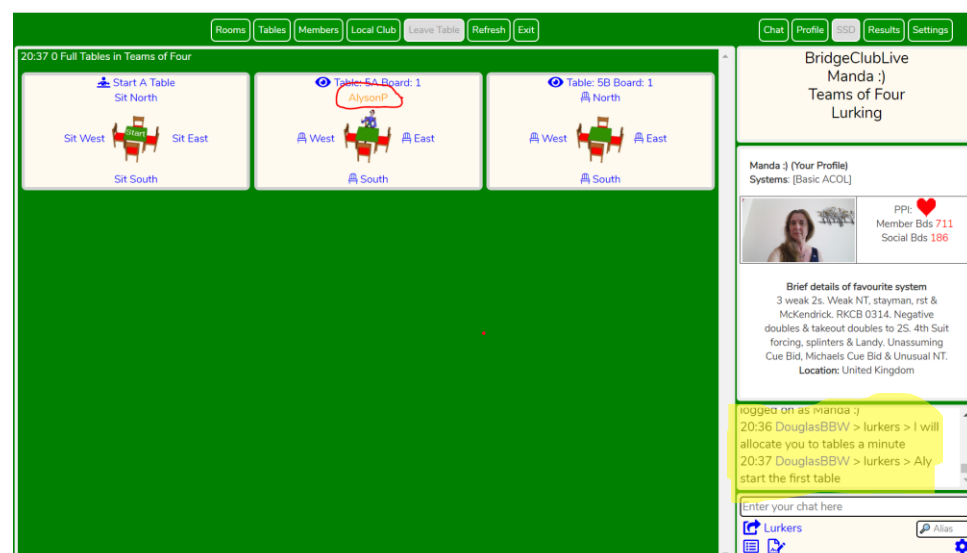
Rooms Tables Members Local Club Leave Table Refresh Exit

Chat Profile SSD Results Settings

20:37 0 Full Tables in Teams of Four

Start A Table
Sit North
Sit West
Start
Sit East
Sit South

Table: 5A Board: 1
AlysonP
West
East
South

Table: 5B Board: 1
North
West
East
South

BridgeClubLive
Manda :)
Teams of Four
Lurking

Manda :) (Your Profile)
Systems: [Basic ACOL]

PPI:
Member Bds 711
Social Bds 186

Brief details of favourite system
3 weak 2s. Weak NT, stayman, rst & McKendrick. RKCB 0314. Negative doubles & takeout doubles to 2S. 4th Suit forcing, splinters & Landy. Unassuming Cue Bid, Michaels Cue Bid & Unusual NT.
Location: United Kingdom

logged on as Manda :)
20:36 DouglasBBW > lurkers > I will allocate you to tables a minute
20:37 DouglasBBW > lurkers > Aly start the first table

Enter your chat here
Lurkers
Alias